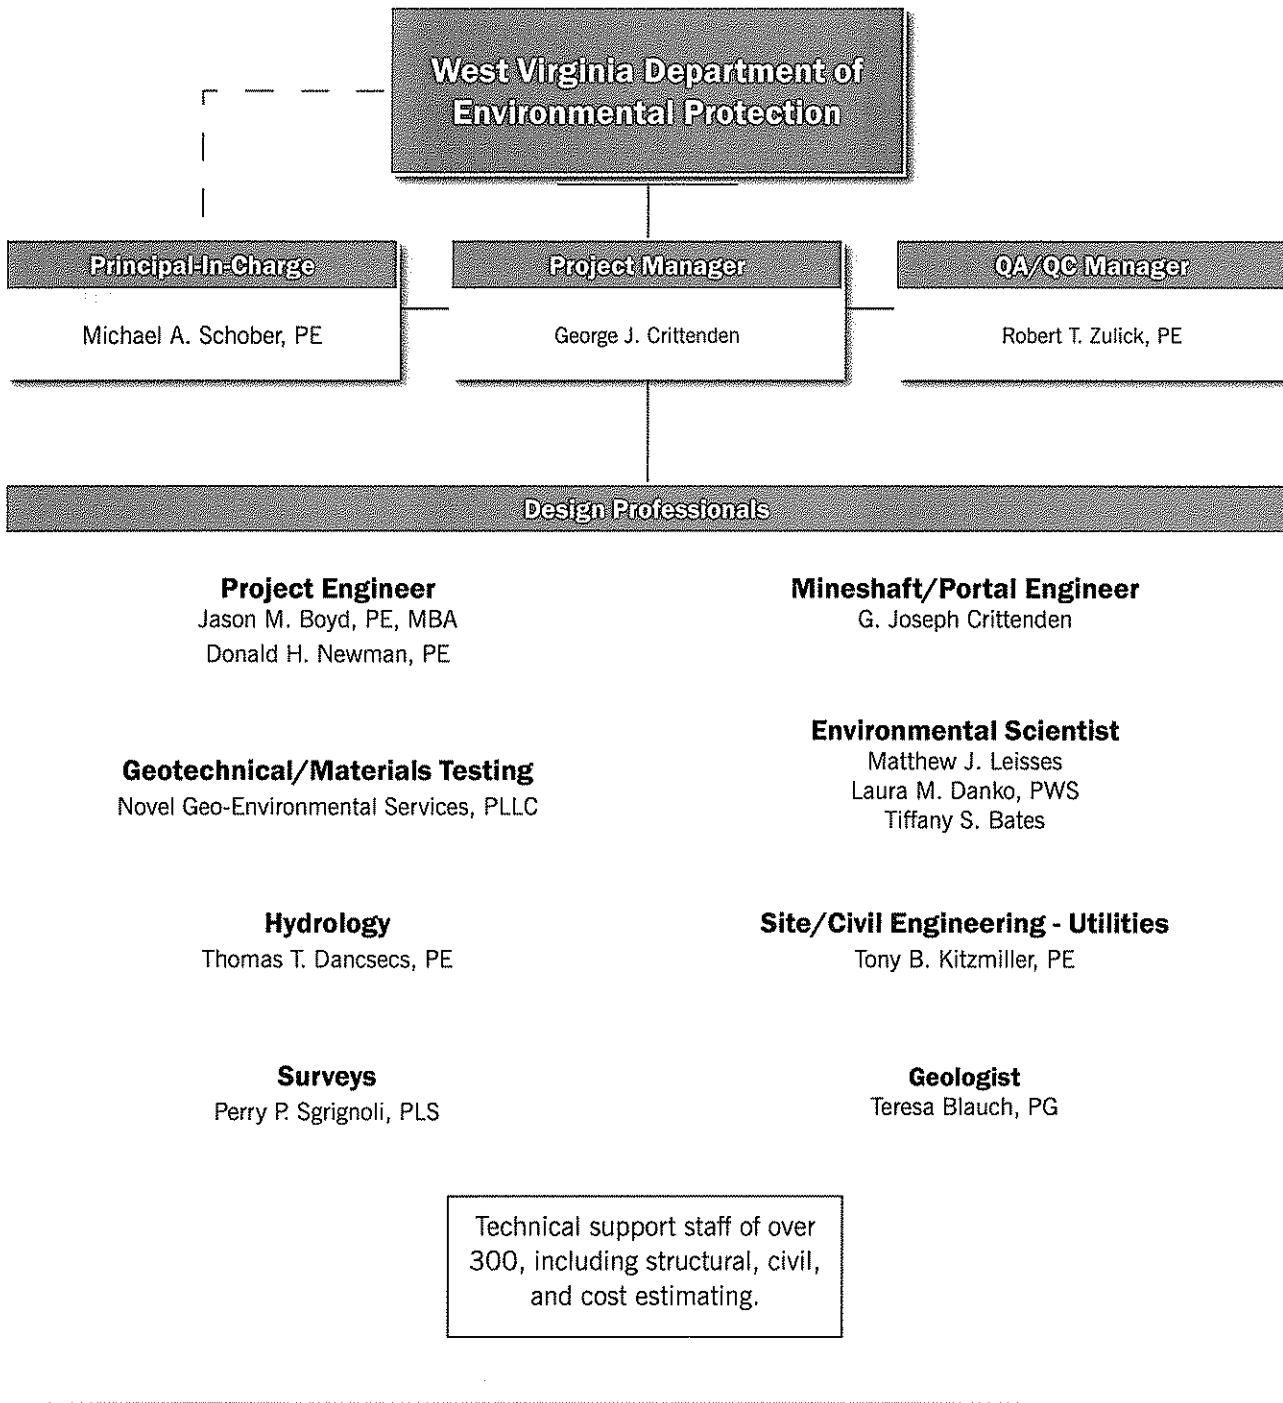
West Virginia Department of Environmental Protection

Principal-In-Charge
Michael A. Schober, PE

Project Manager
George J. Crittenden

QA/QC Manager
Robert T. Zulick, PE

Design Professionals

Project Engineer
Jason M. Boyd, PE, MBA
Donald H. Newman, PE

Mineshaft/Portal Engineer
G. Joseph Crittenden

Environmental Scientist
Matthew J. Leisses
Laura M. Danko, PWS
Tiffany S. Bates

Geotechnical/Materials Testing
Novel Geo-Environmental Services, PLLC

Hydrology
Thomas T. Dancsecs, PE

Site/Civil Engineering - Utilities
Tony B. Kitzmiller, PE

Surveys
Perry P. Sgrignoli, PLS

Geologist
Teresa Blauch, PG

Technical support staff of over 300, including structural, civil, and cost estimating.